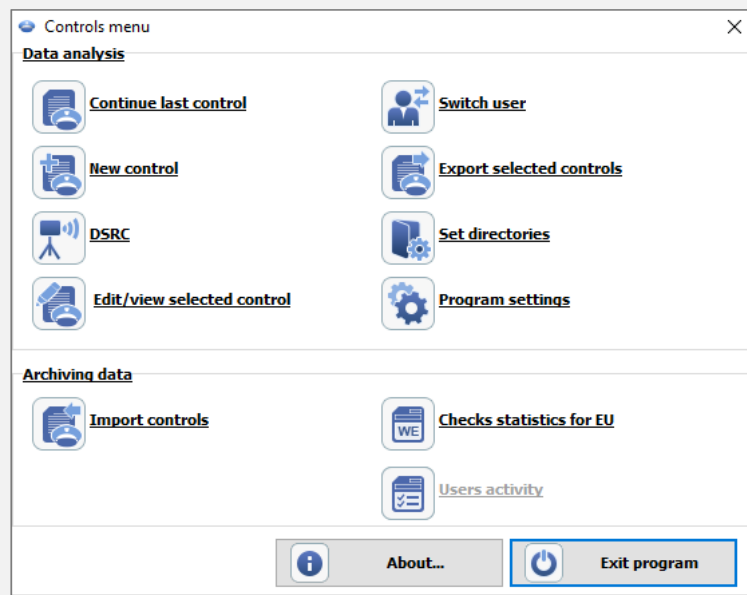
Controls menu

Data analysis

Continue last control

Switch user

New control

Export selected controls

DSRC

Set directories

Edit/view selected control

Program settings

Archiving data

Import controls

Checks statistics for EU

WE

Users activity

About...

Exit program